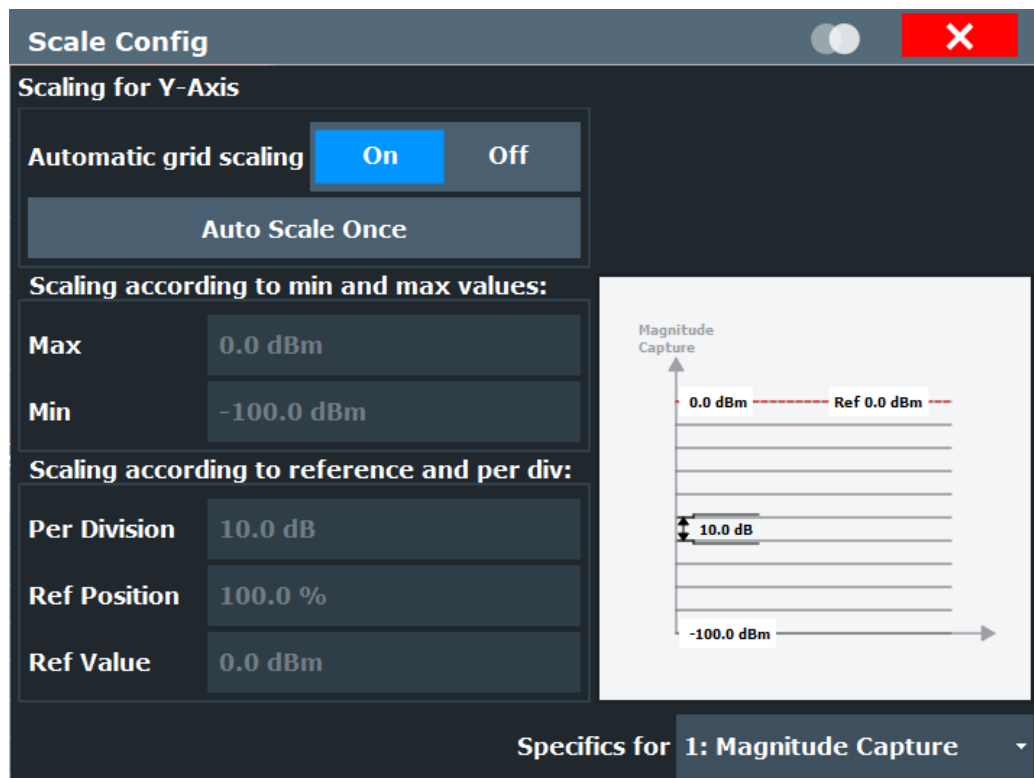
Scale Config

Scaling for Y-Axis

Automatic grid scaling On Off

Auto Scale Once

Scaling according to min and max values:

Max 0.0 dBm

Min -100.0 dBm

Scaling according to reference and per div:

Per Division 10.0 dB

Ref Position 100.0 %

Ref Value 0.0 dBm

Magnitude Capture

0.0 dBm

Ref 0.0 dBm

10.0 dB

-100.0 dBm

Specifics for 1: Magnitude Capture